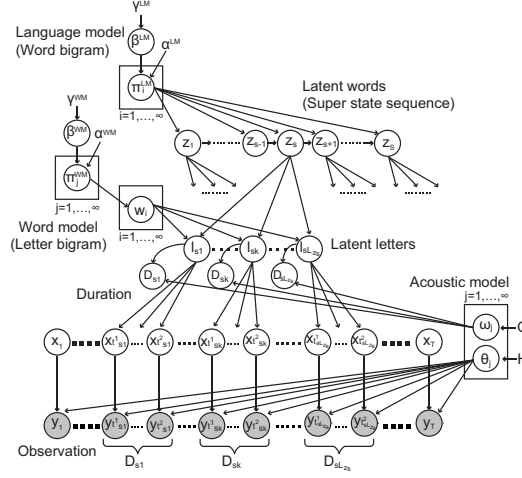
$\gamma^{LM}$
Language model (Word bigram)
$\beta^{LM}$
$\alpha^{LM}$
$\pi_i^{LM}$
$i=1,\ldots,\infty$
Latent words (Super state sequence)
$\gamma^{WM}$
$\beta^{WM}$
$\alpha^{WM}$
$\pi_j^{WM}$
$j=1,\ldots,\infty$
$z_1$
$z_{s-1}$
$z_s$
$z_{s+1}$
$z_S$
Word model (Letter bigram)
$w_i$
$i=1,\ldots,\infty$
$l_{s1}$
$l_{sk}$
$l_{sL_{z_s}}$
Latent letters
$D_{s1}$
$D_{sk}$
$D_{sL_{z_s}}$
Duration
Acoustic model
$j=1,\ldots,\infty$
$\omega_j$
$\theta_j$
G
H
$x_1$
$x_{t^1_{s1}}$
$x_{t^2_{s1}}$
$x_{t^1_{sk}}$
$x_{t^2_{sk}}$
$x_{t^1_{sL_{z_s}}}$
$x_{t^2_{sL_{z_s}}}$
$x_T$
$y_1$
$y_{t^1_{s1}}$
$y_{t^2_{s1}}$
$y_{t^1_{sk}}$
$y_{t^2_{sk}}$
$y_{t^1_{sL_{z_s}}}$
$y_{t^2_{sL_{z_s}}}$
$y_T$
Observation
$D_{s1}$
$D_{sk}$
$D_{sL_{z_s}}$